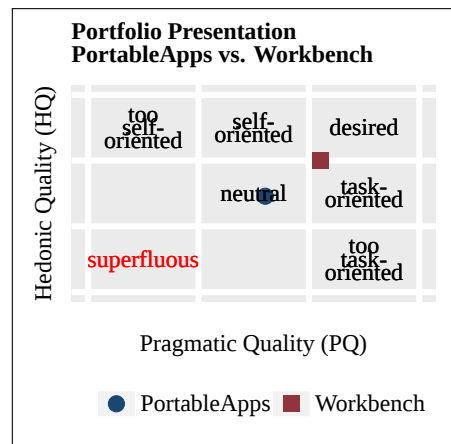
Portfolio Presentation
PortableApps vs. Workbench

Hedonic Quality (HQ)

too self-oriented

self-oriented

desired

neutral

task-oriented

superfluous

too task-oriented

Pragmatic Quality (PQ)

PortableApps

Workbench